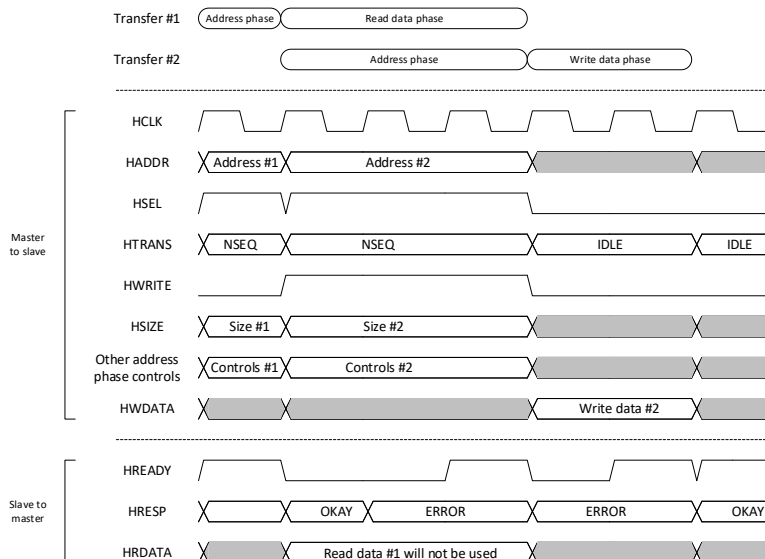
Transfer #1
Address phase
Read data phase

Transfer #2
Address phase
Write data phase

Master to slave

HCLK

HADDR
Address #1
Address #2

HSEL

HTRANS
NSEQ
NSEQ
IDLE
IDLE

HWRITE

HSIZE
Size #1
Size #2

Other address phase controls
Controls #1
Controls #2

HWDATA
Write data #2

Slave to master

HREADY

HRESP
OKAY
ERROR
ERROR
OKAY

HRDATA
Read data #1 will not be used